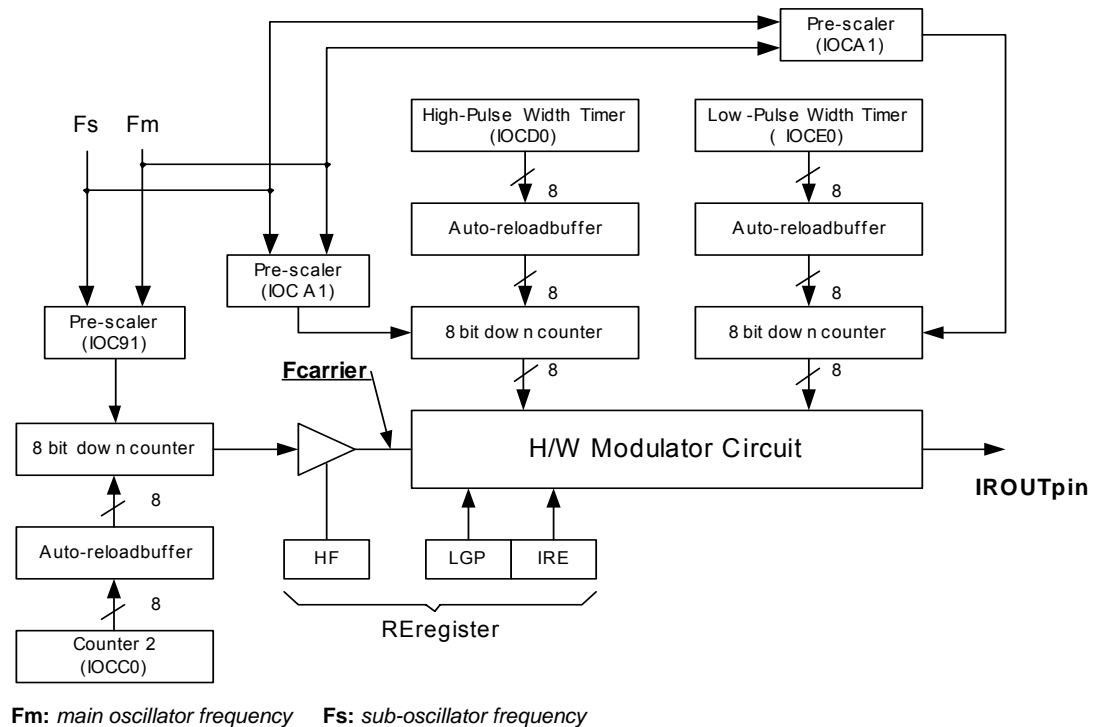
Pre-scaler (IOCA1)

Fs Fm

High-Pulse Width Timer (IOCD0)

Low -Pulse Width Timer ( IOCE0)

8

8

Auto-reloadbuffer

Auto-reloadbuffer

Pre-scaler (IOC A1)

8

8

Pre-scaler (IOC91)

8 bit dow n counter

8 bit dow n counter

Fcarrier

8

8

8 bit dow n counter

H/W Modulator Circuit

8

IROUTpin

Auto-reloadbuffer

8

HF

LGP

IRE

Counter 2 (IOCC0)

REregister

Fm: main oscillator frequency Fs: sub-oscillator frequency